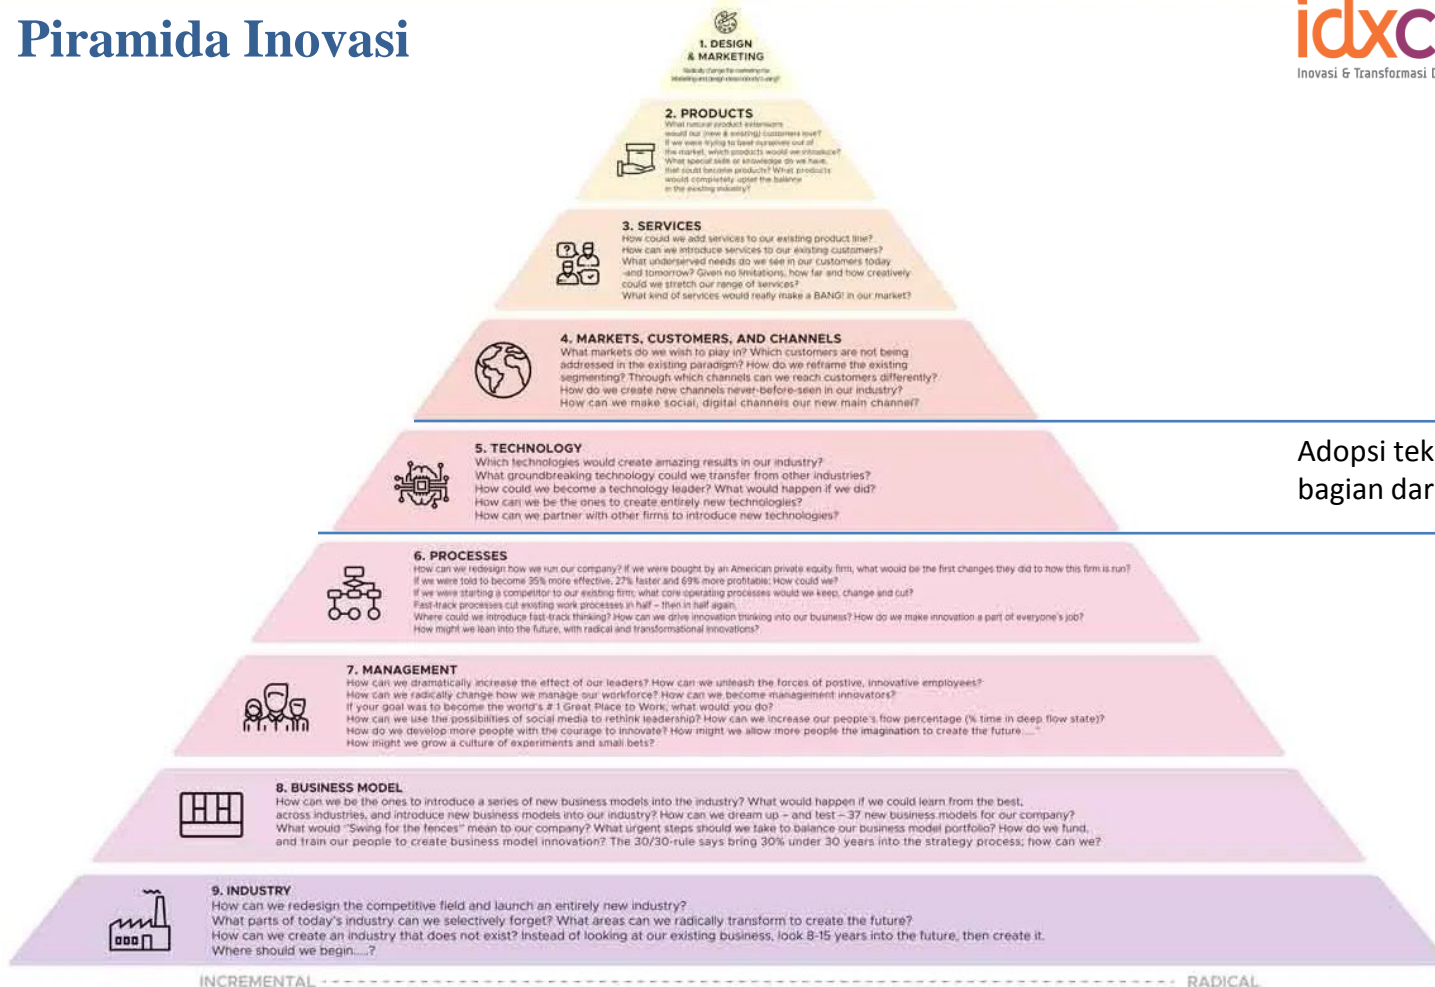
Piramida Inovasi

idxc
Inovasi & Transformasi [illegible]

1. DESIGN & MARKETING
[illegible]

2. PRODUCTS
What natural product extensions would our (new & existing) customers love? If we were trying to beat ourselves out of the market, which products would we introduce? What special skills or knowledge do we have, that could become products? What products would completely upset the balance in the existing industry?

3. SERVICES
How could we add services to our existing product line? How can we introduce services to our existing customers? What underserved needs do we see in our customers today -and tomorrow? Given no limitations, how far and how creatively could we stretch our range of services? What kind of services would really make a BANG! in our market?

4. MARKETS, CUSTOMERS, AND CHANNELS
What markets do we wish to play in? Which customers are not being addressed in the existing paradigm? How do we reframe the existing segmenting? Through which channels can we reach customers differently? How do we create new channels never-before-seen in our industry? How can we make social, digital channels our new main channel?

Adopsi tek
bagian dar

5. TECHNOLOGY
Which technologies would create amazing results in our industry? What groundbreaking technology could we transfer from other industries? How could we become a technology leader? What would happen if we did? How can we be the ones to create entirely new technologies? How can we partner with other firms to introduce new technologies?

6. PROCESSES
How can we redesign how we run our company? If we were bought by an American private equity firm, what would be the first changes they did to how this firm is run? If we were told to become 35% more effective, 27% faster and 69% more profitable: How could we? If we were starting a competitor to our existing firm; what core operating processes would we keep, change and cut? Fast-track processes cut existing work processes in half – then in half again. Where could we introduce fast-track thinking? How can we drive innovation thinking into our business? How do we make innovation a part of everyone's job? How might we lean into the future, with radical and transformational innovations?

7. MANAGEMENT
How can we dramatically increase the effect of our leaders? How can we unleash the forces of postive, innovative employees? How can we radically change how we manage our workforce? How can we become management innovators? If your goal was to become the world's # 1 Great Place to Work, what would you do? How can we use the possibilities of social media to rethink leadership? How can we increase our people's flow percentage (% time in deep flow state)? How do we develop more people with the courage to innovate? How might we allow more people the imagination to create the future ...? How might we grow a culture of experiments and small bets?

8. BUSINESS MODEL
How can we be the ones to introduce a series of new business models into the industry? What would happen if we could learn from the best, across industries, and introduce new business models into our industry? How can we dream up – and test – 37 new business models for our company? What would "Swing for the fences" mean to our company? What urgent steps should we take to balance our business model portfolio? How do we fund, and train our people to create business model innovation? The 30/30-rule says bring 30% under 30 years into the strategy process; how can we?

9. INDUSTRY
How can we redesign the competitive field and launch an entirely new industry? What parts of today's industry can we selectively forget? What areas can we radically transform to create the future? How can we create an industry that does not exist? Instead of looking at our existing business, look 8-15 years into the future, then create it. Where should we begin....?

INCREMENTAL
RADICAL